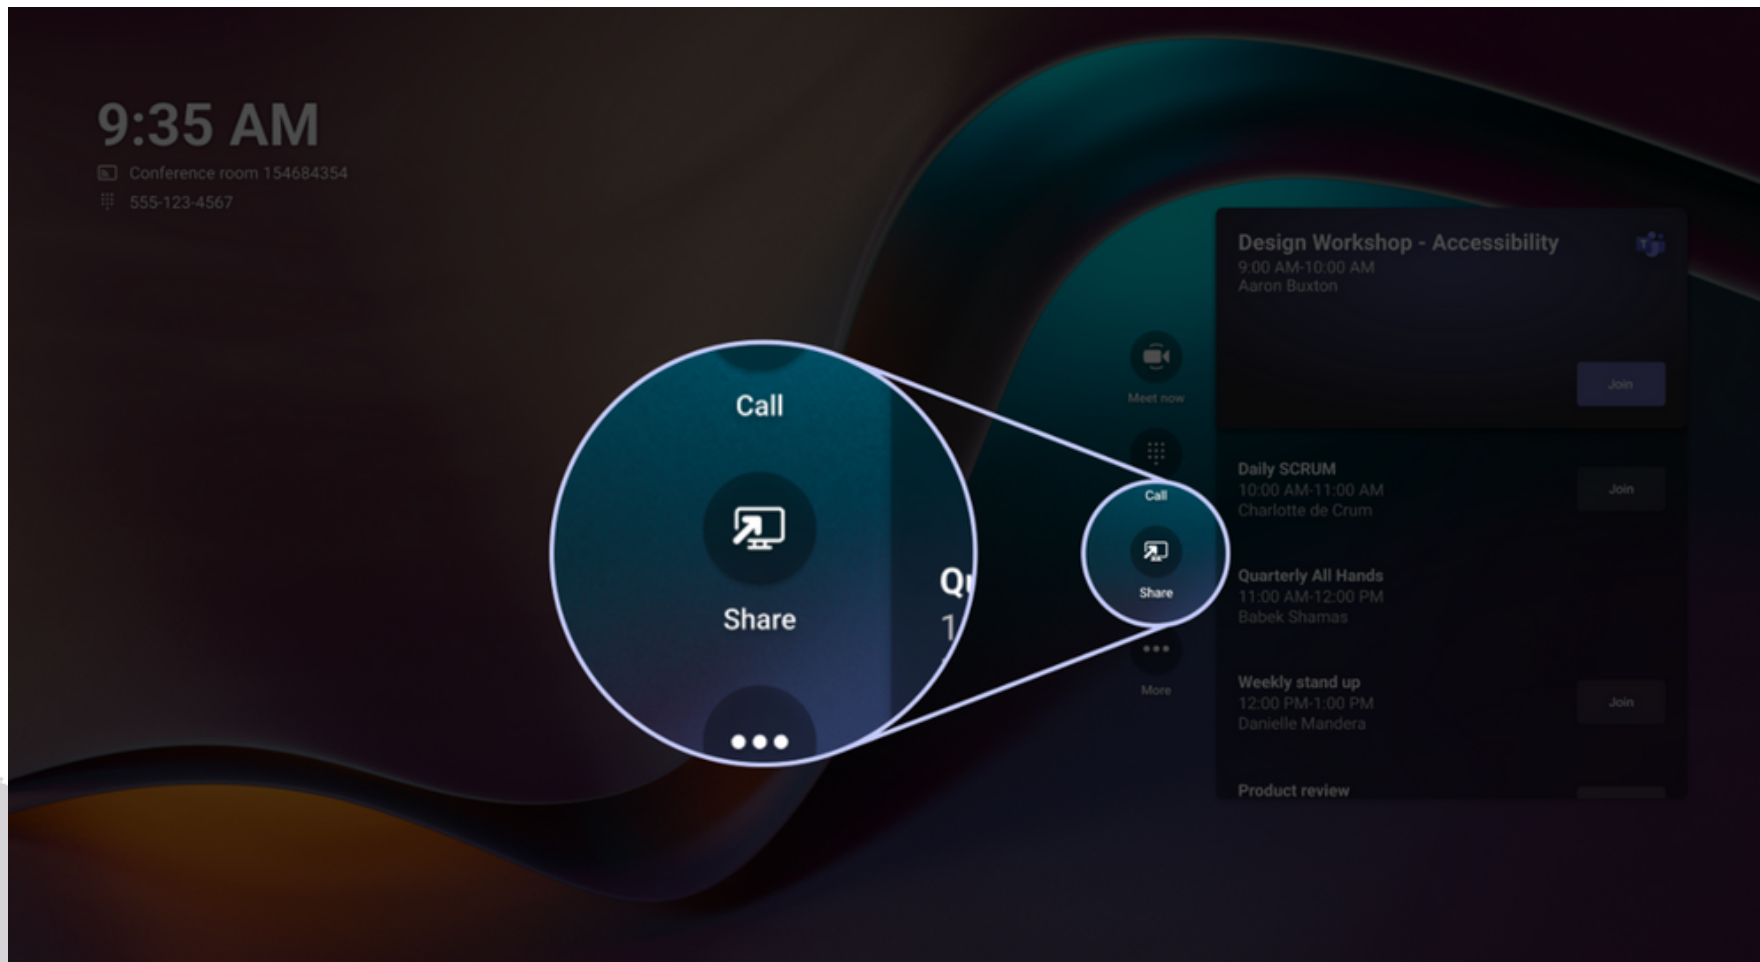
9:35 AM
Conference room 154684354
555-123-4567

Call
Share

Qu
1

Meet now
Call
Share
More

Design Workshop - Accessibility
9:00 AM-10:00 AM
Aaron Buxton
Join

Daily SCRUM
10:00 AM-11:00 AM
Charlotte de Crum
Join

Quarterly All Hands
11:00 AM-12:00 PM
Babek Shamas

Weekly stand up
12:00 PM-1:00 PM
Danielle Mandera
Join

Product review